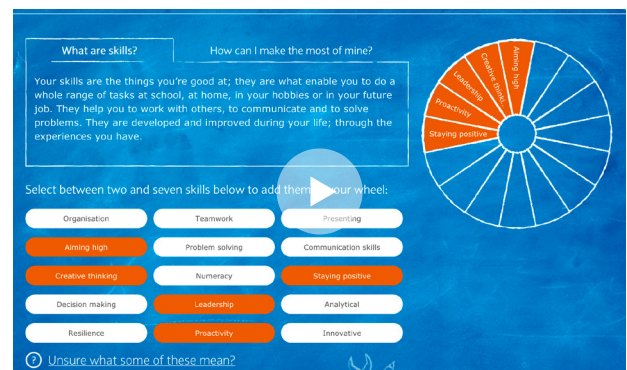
What are skills?

How can I make the most of mine?

Your skills are the things you're good at; they are what enable you to do a whole range of tasks at school, at home, in your hobbies or in your future job. They help you to work with others, to communicate and to solve problems. They are developed and improved during your life; through the experiences you have.

Select between two and seven skills below to add them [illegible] your wheel:

| | | |
|---|---|---|
| Organisation | Teamwork | Presenting |
| Aiming high | Problem solving | Communication skills |
| Creative thinking | Numeracy | Staying positive |
| Decision making | Leadership | Analytical |
| Resilience | Proactivity | Innovative |

Aiming high

Creative thinki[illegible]

Leadership

Proactivity

Staying positive

? Unsure what some of these mean?